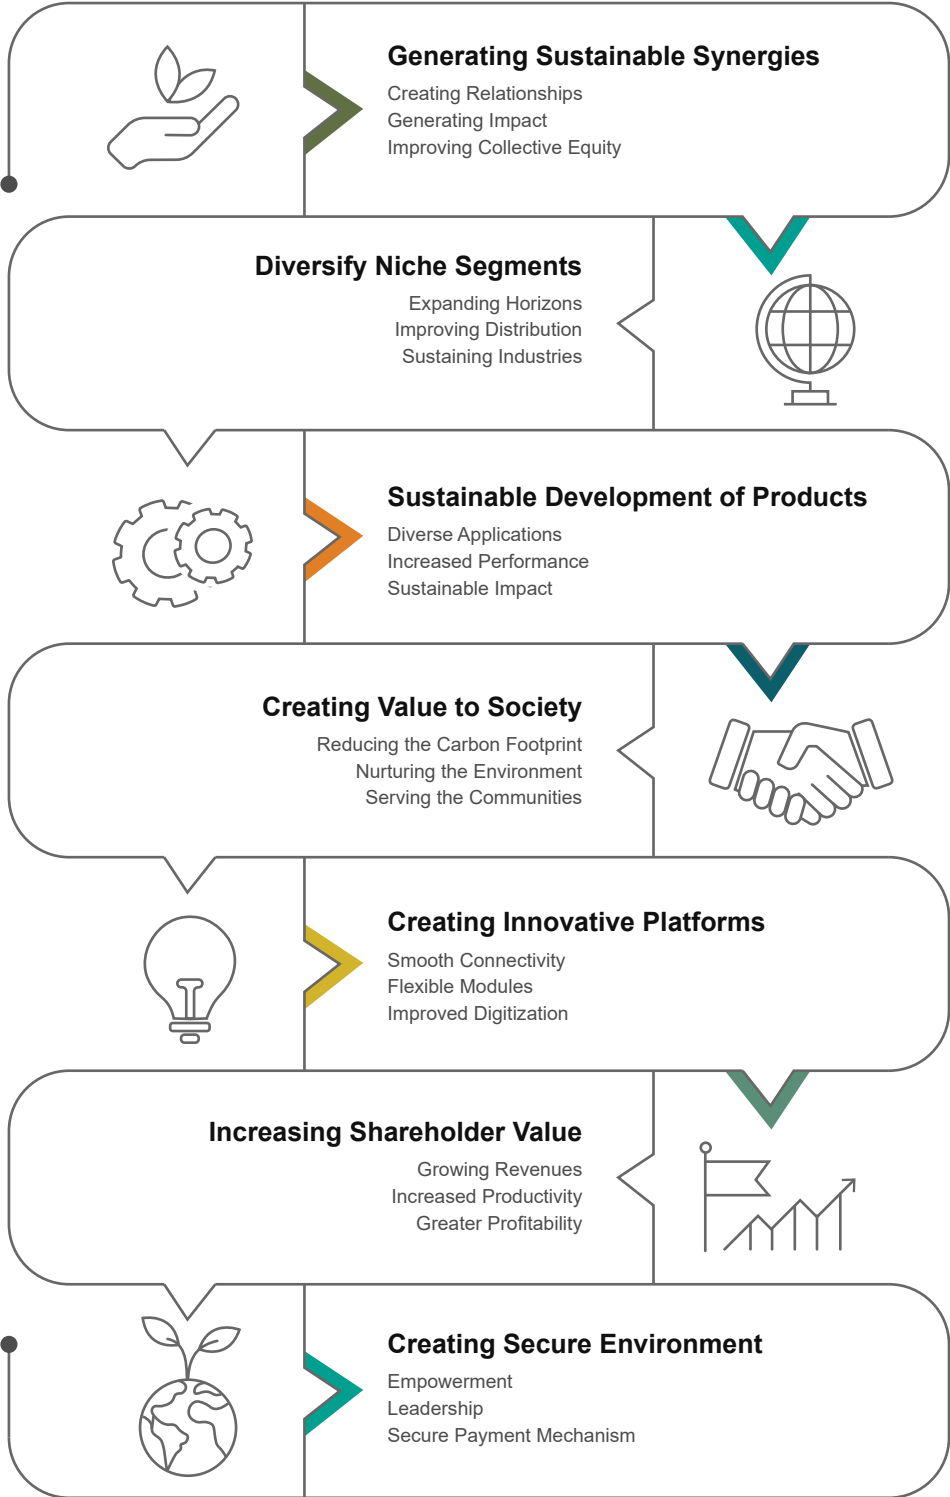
Generating Sustainable Synergies
Creating Relationships
Generating Impact
Improving Collective Equity

Diversify Niche Segments
Expanding Horizons
Improving Distribution
Sustaining Industries

Sustainable Development of Products
Diverse Applications
Increased Performance
Sustainable Impact

Creating Value to Society
Reducing the Carbon Footprint
Nurturing the Environment
Serving the Communities

Creating Innovative Platforms
Smooth Connectivity
Flexible Modules
Improved Digitization

Increasing Shareholder Value
Growing Revenues
Increased Productivity
Greater Profitability

Creating Secure Environment
Empowerment
Leadership
Secure Payment Mechanism